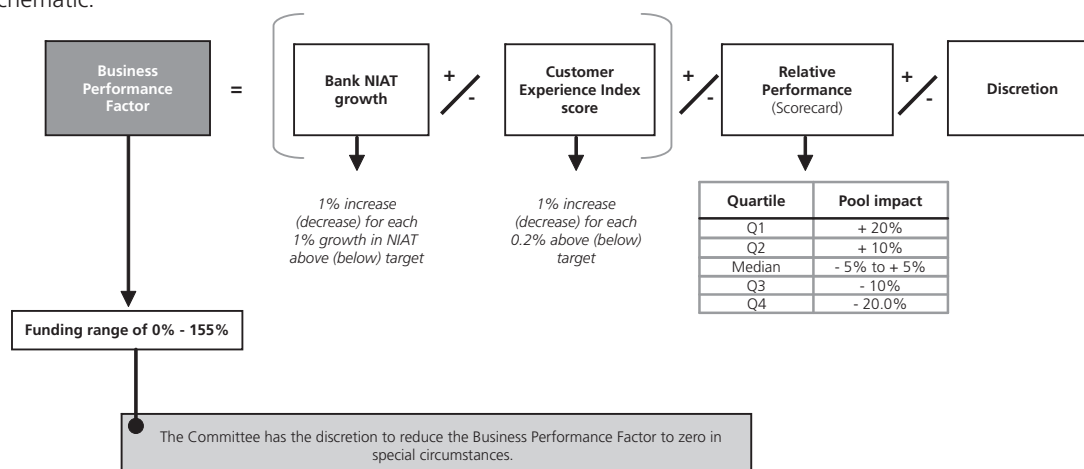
schematic:

Business Performance Factor = Bank NIAT growth +/- Customer Experience Index score +/- Relative Performance (Scorecard) +/- Discretion

1% increase (decrease) for each 1% growth in NIAT above (below) target

1% increase (decrease) for each 0.2% above (below) target

| Quartile | Pool impact |
|---|---|
| Q1 | + 20% |
| Q2 | + 10% |
| Median | - 5% to + 5% |
| Q3 | - 10% |
| Q4 | - 20.0% |

Funding range of 0% - 155%

The Committee has the discretion to reduce the Business Performance Factor to zero in special circumstances.